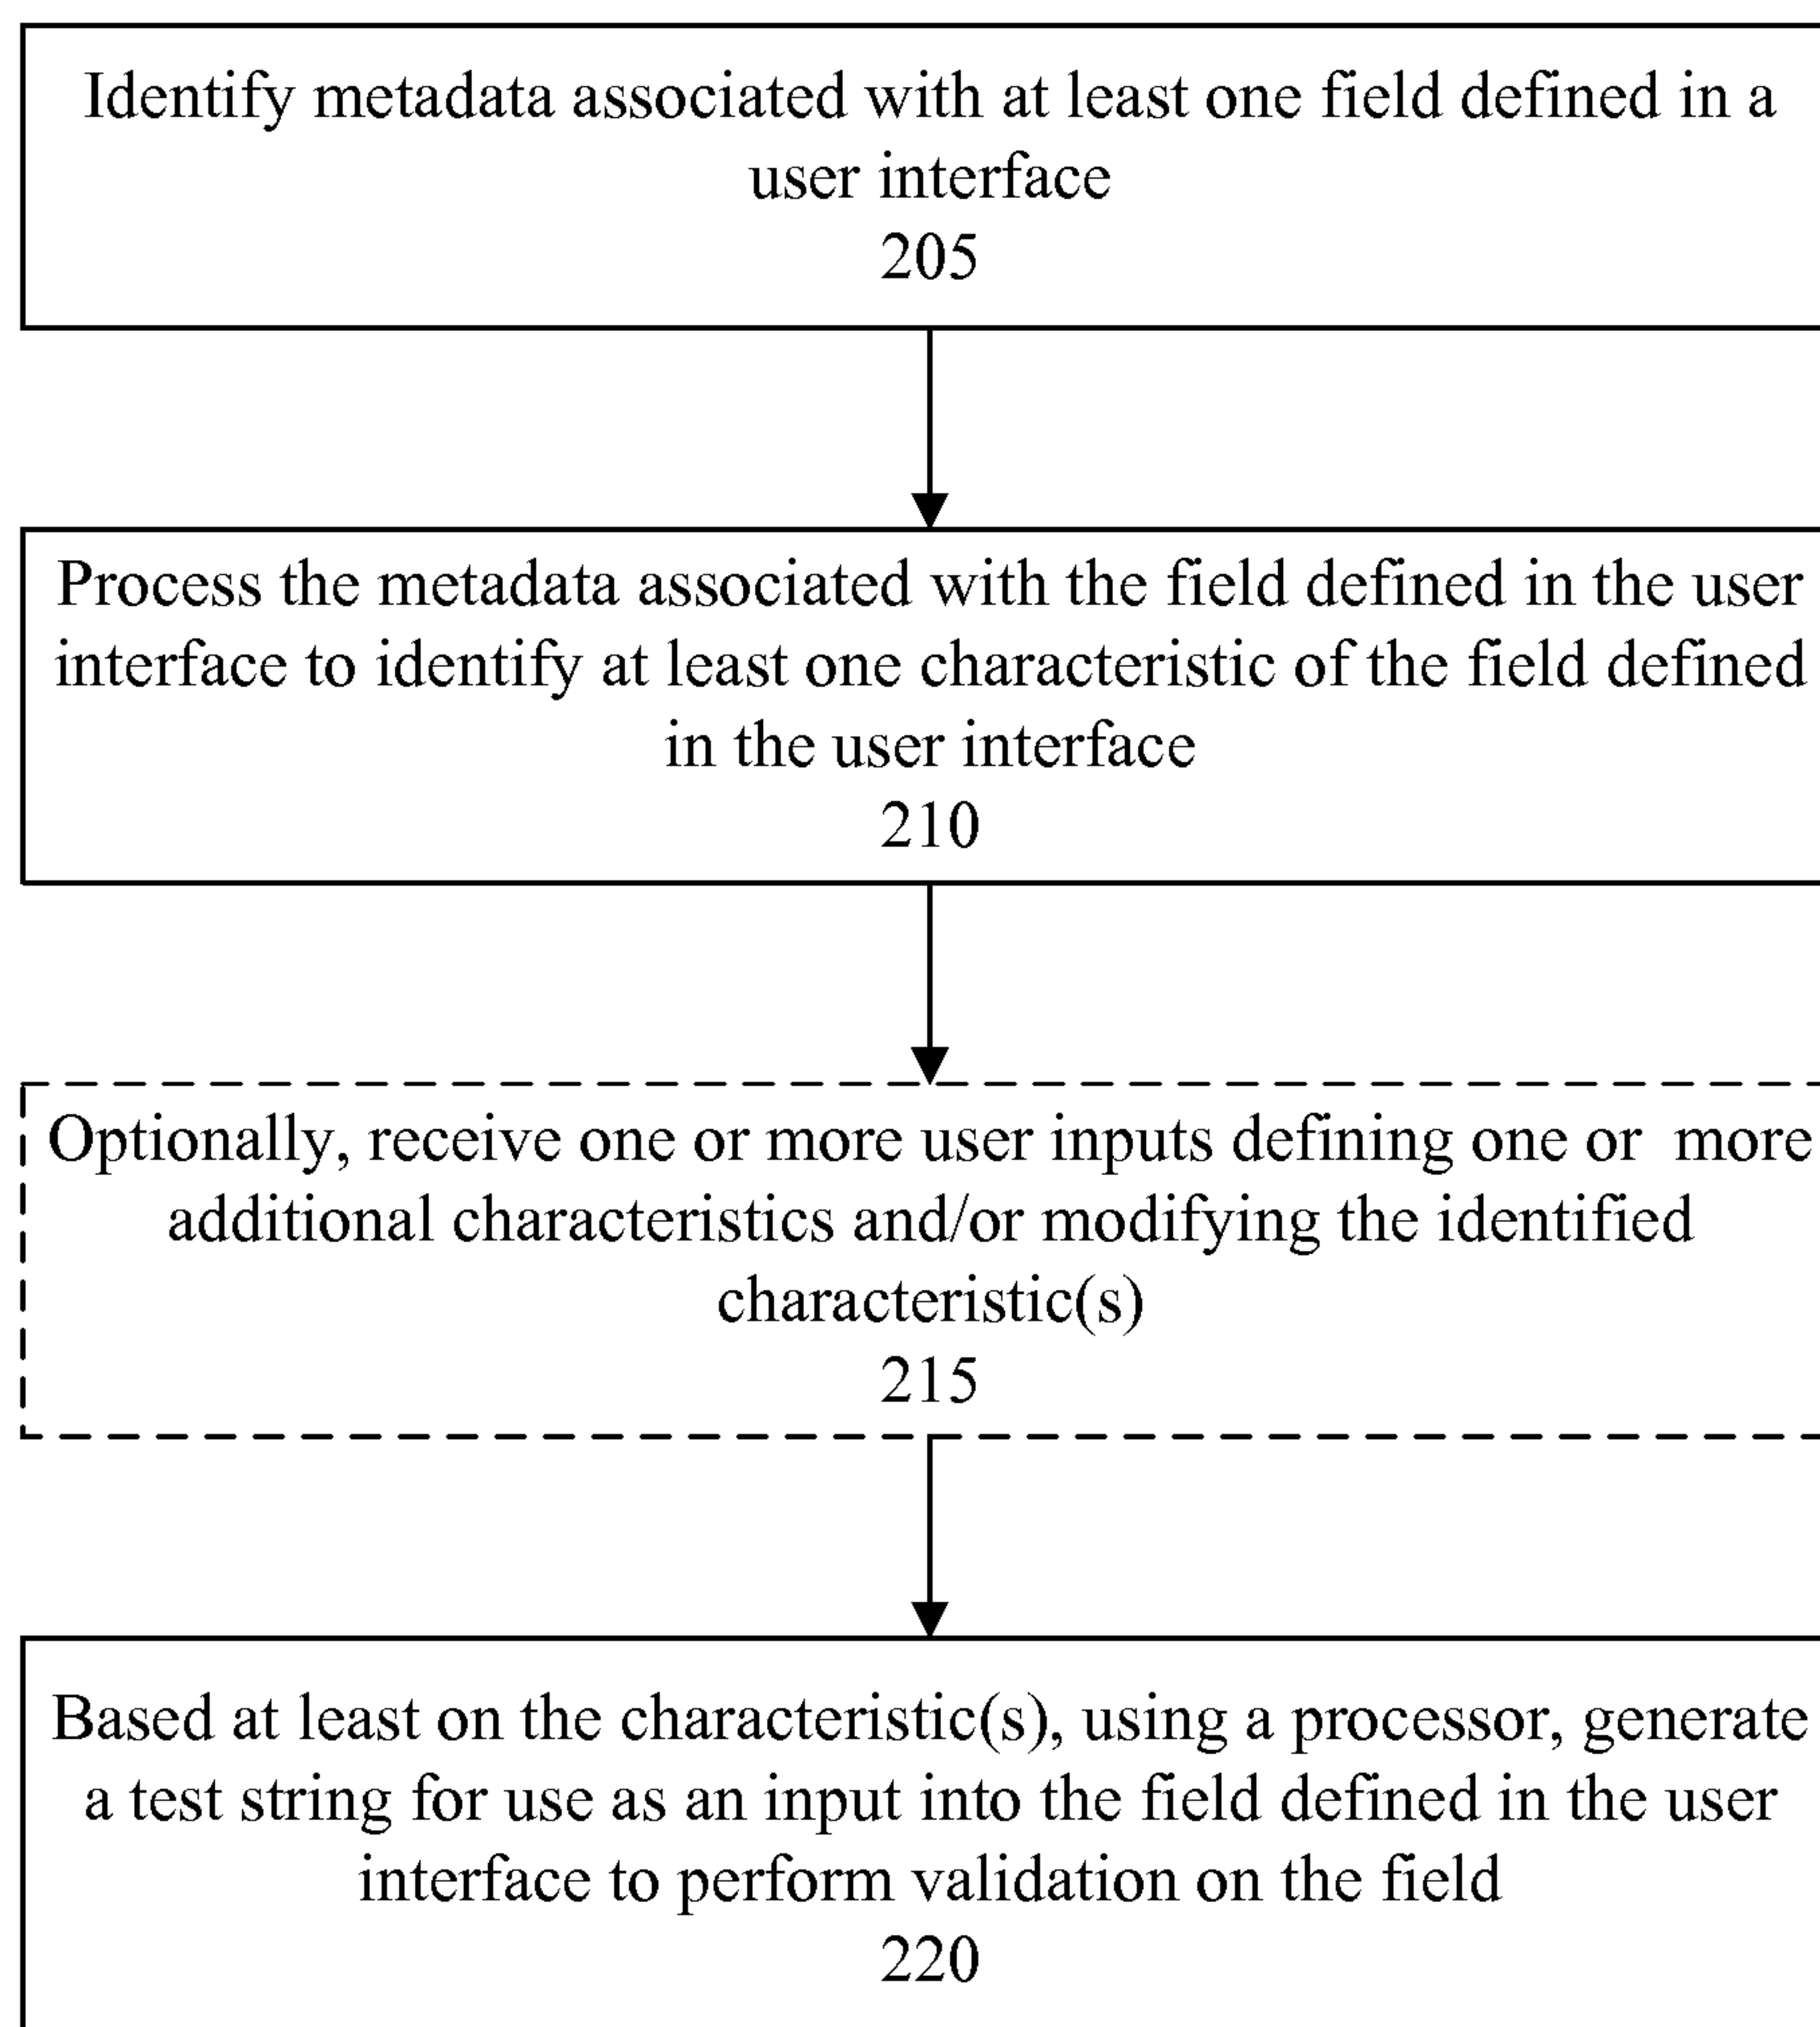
Identify metadata associated with at least one field defined in a user interface
205

Process the metadata associated with the field defined in the user interface to identify at least one characteristic of the field defined in the user interface
210

Optionally, receive one or more user inputs defining one or more additional characteristics and/or modifying the identified characteristic(s)
215

Based at least on the characteristic(s), using a processor, generate a test string for use as an input into the field defined in the user interface to perform validation on the field
220